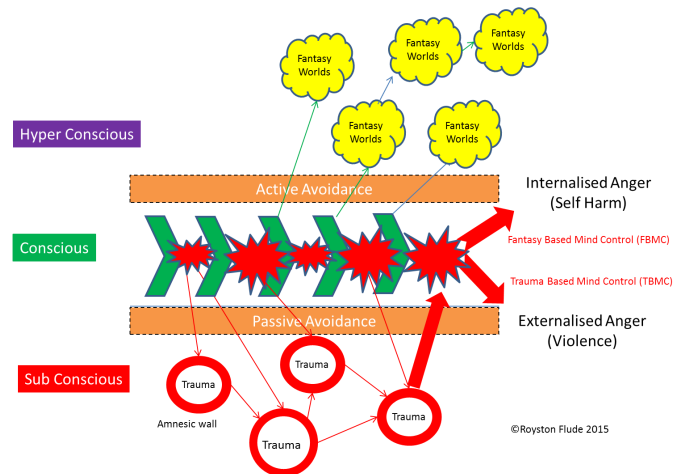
Fantasy Worlds

Fantasy Worlds

Fantasy Worlds

Fantasy Worlds

Fantasy Worlds

Hyper Conscious

Active Avoidance

Internalised Anger
(Self Harm)

Conscious

Fantasy Based Mind Control (FBMC)

Trauma Based Mind Control (TBMC)

Passive Avoidance

Externalised Anger
(Violence)

Sub Conscious

Trauma

Trauma

Amnesic wall

Trauma

Trauma

©Royston Flude 2015